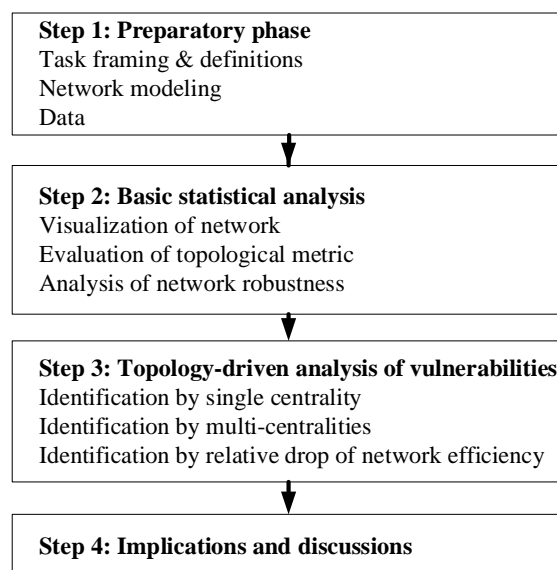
**Step 1: Preparatory phase**
Task framing & definitions
Network modeling
Data

**Step 2: Basic statistical analysis**
Visualization of network
Evaluation of topological metric
Analysis of network robustness

**Step 3: Topology-driven analysis of vulnerabilities**
Identification by single centrality
Identification by multi-centralities
Identification by relative drop of network efficiency

**Step 4: Implications and discussions**